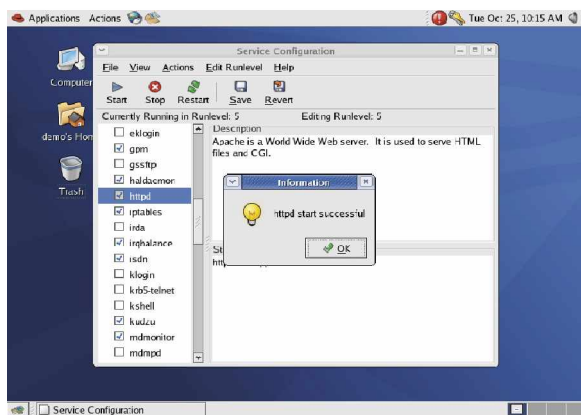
Applications Actions

Tue Oc 25, 10:15 AM

Computer

demo's Hon

Trash

Service Configuration

File View Actions Edit Runlevel Help

Start Stop Restart Save Revert

Currently Running in Runlevel: 5

Editing Runlevel: 5

eklogin
gpm
gssftp
haldaemon
httpd
iptables
irda
irqbalance
isdn
klogin
krb5-telnet
kshell
kudzu
mdmonitor
mdmpd

Description

Apache is a World Wide Web server. It is used to serve HTML files and CGI.

St

htt

Information

httpd start successful

OK

Service Configuration